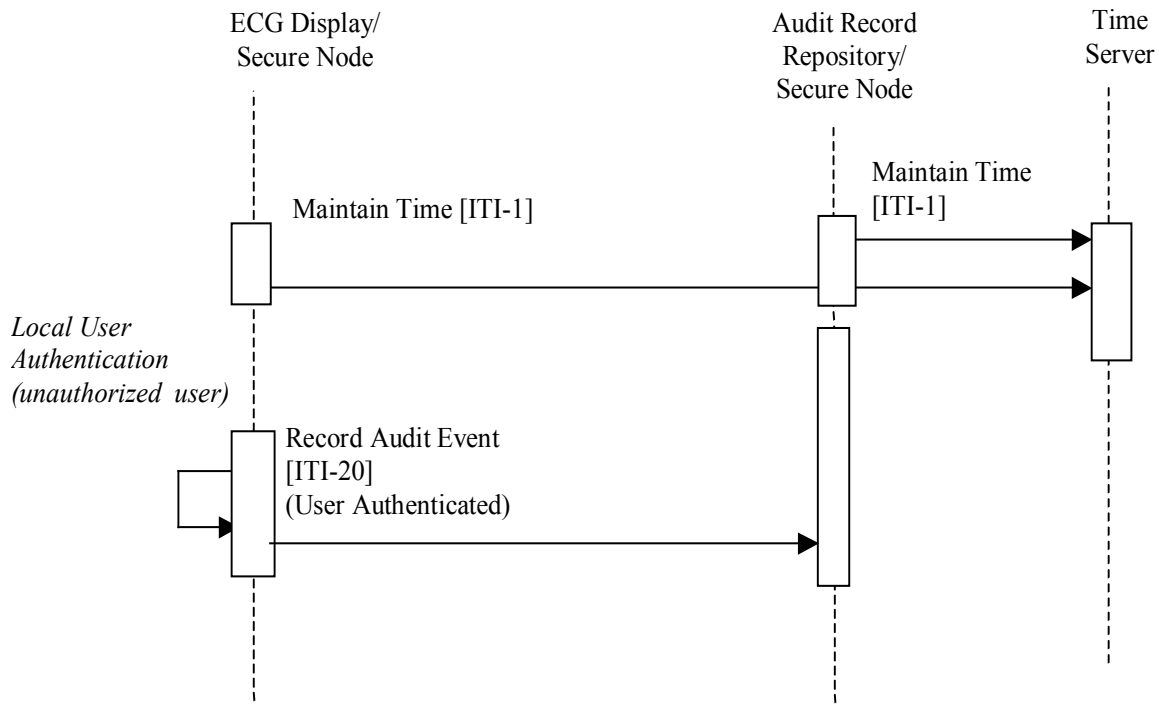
ECG Display/
Secure Node

Audit Record
Repository/
Secure Node

Time
Server

Maintain Time [ITI-1]

Maintain Time
[ITI-1]

Local User
Authentication
(unauthorized user)

Record Audit Event
[ITI-20]
(User Authenticated)